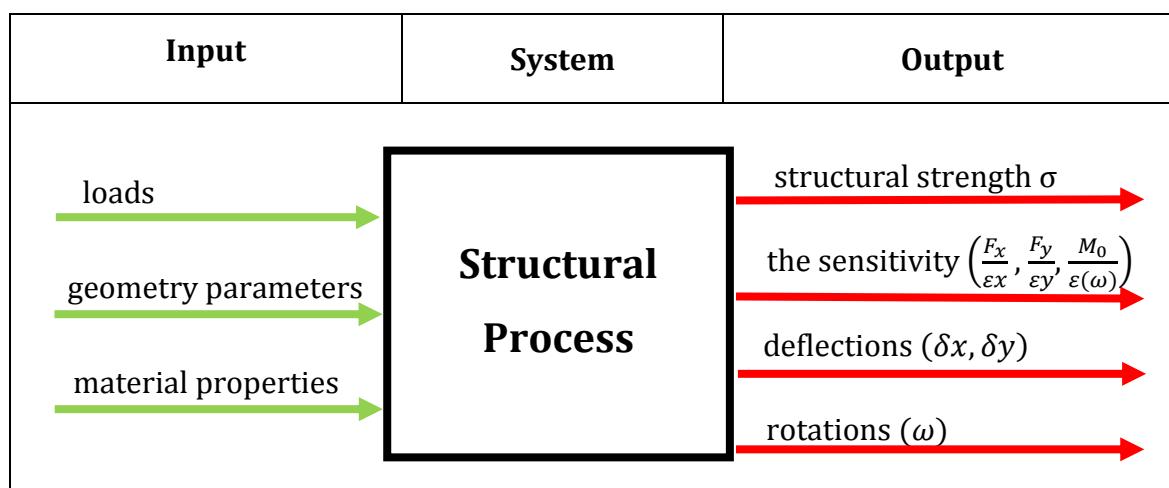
| Input | System | Output |
|---|---|---|

loads

geometry parameters

material properties

Structural Process

structural strength σ

the sensitivity $\left(\frac{F_x}{\varepsilon x}, \frac{F_y}{\varepsilon y}, \frac{M_0}{\varepsilon(\omega)}\right)$

deflections $(\delta x, \delta y)$

rotations $(\omega)$